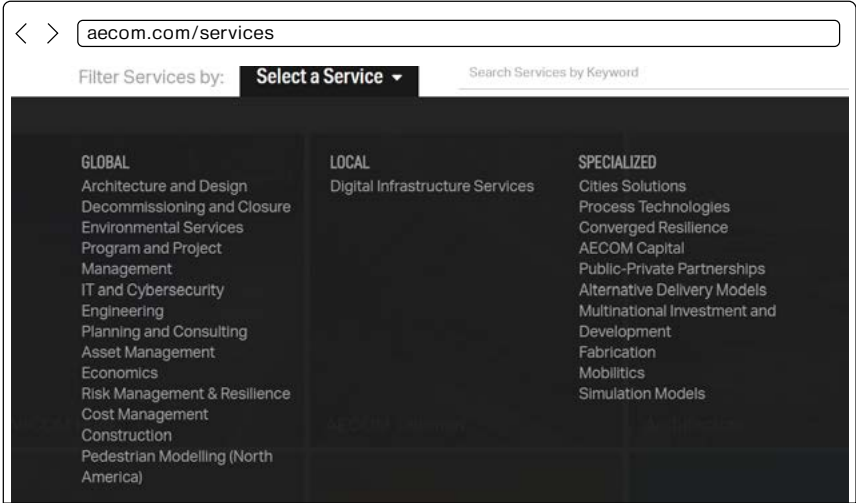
< > aecom.com/services

Filter Services by: Select a Service ▾ Search Services by Keyword

GLOBAL
Architecture and Design
Decommissioning and Closure
Environmental Services
Program and Project Management
IT and Cybersecurity
Engineering
Planning and Consulting
Asset Management
Economics
Risk Management & Resilience
Cost Management
Construction
Pedestrian Modelling (North America)

LOCAL
Digital Infrastructure Services

SPECIALIZED
Cities Solutions
Process Technologies
Converged Resilience
AECOM Capital
Public-Private Partnerships
Alternative Delivery Models
Multinational Investment and Development
Fabrication
Mobilitics
Simulation Models